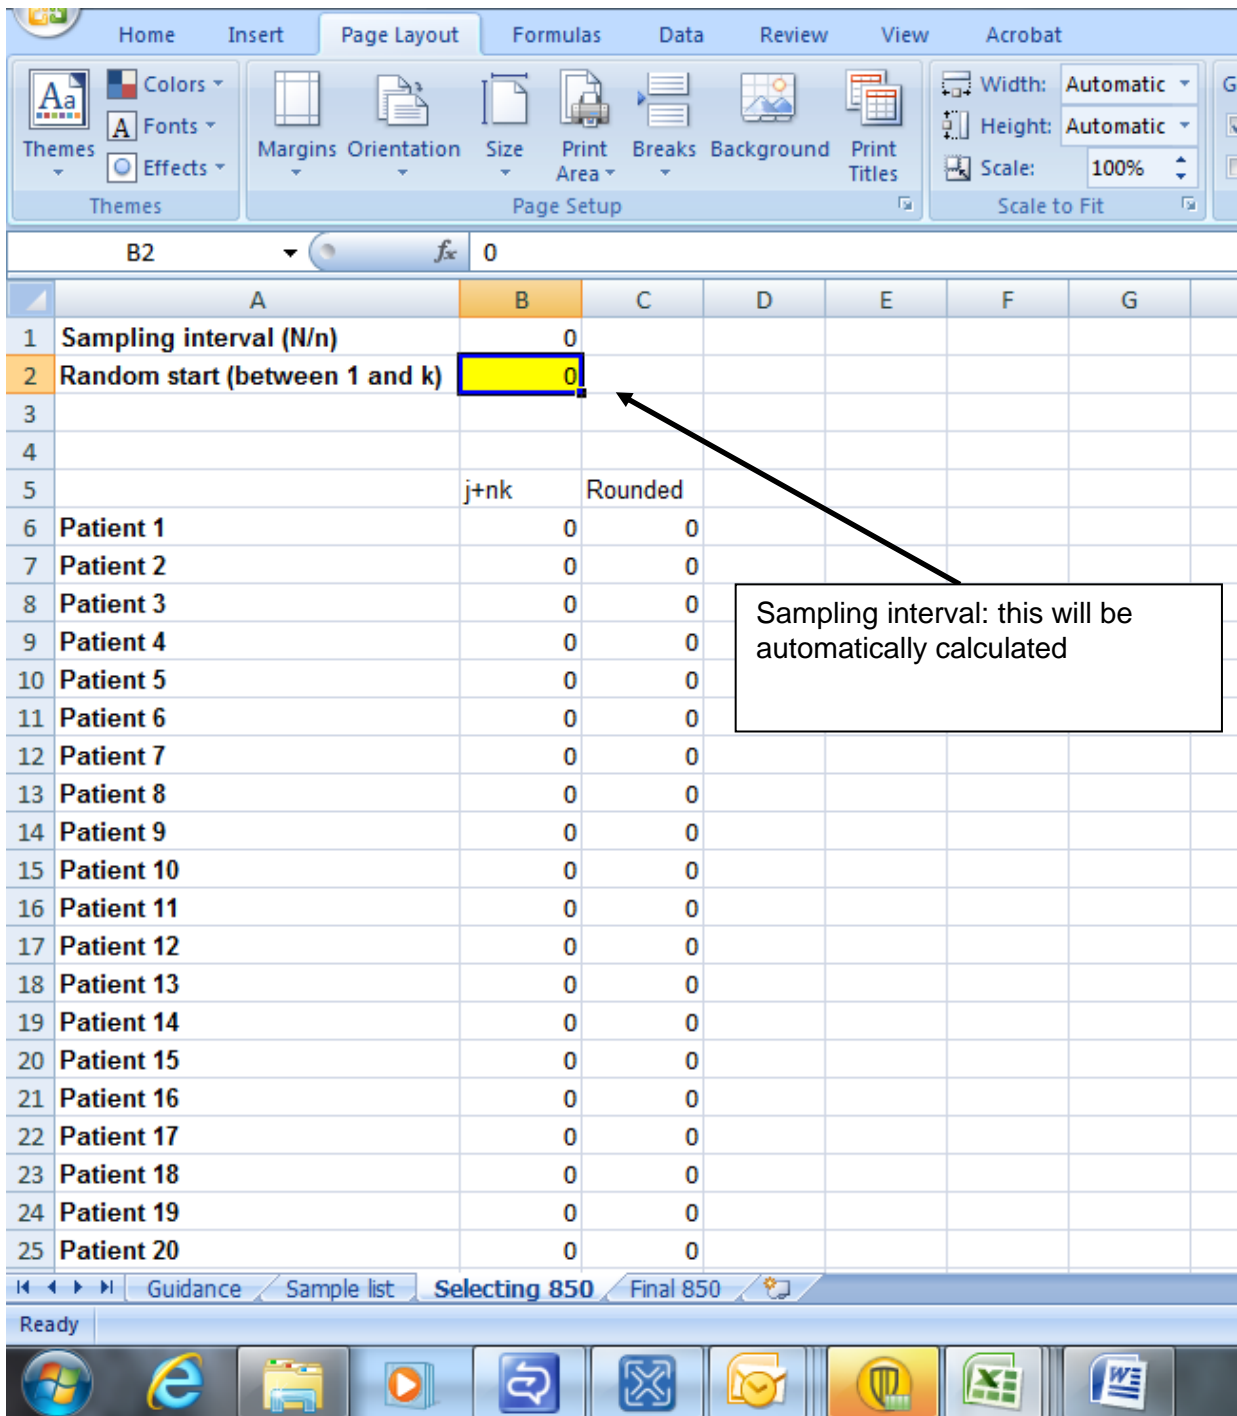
Home Insert Page Layout Formulas Data Review View Acrobat

Themes Colors Fonts Effects
Themes

Margins Orientation Size Print Area Breaks Background Print Titles
Page Setup

Width: Automatic
Height: Automatic
Scale: 100%
Scale to Fit

B2 $f_x$ 0

| | A | B | C | D | E | F | G |
|---|---|---|---|---|---|---|---|
| 1 | Sampling interval (N/n) | 0 | | | | | |
| 2 | Random start (between 1 and k) | 0 | | | | | |
| 3 | | | | | | | |
| 4 | | | | | | | |
| 5 | | j+nk | Rounded | | | | |
| 6 | Patient 1 | 0 | 0 | | | | |
| 7 | Patient 2 | 0 | 0 | | | | |
| 8 | Patient 3 | 0 | 0 | | | | |
| 9 | Patient 4 | 0 | 0 | | | | |
| 10 | Patient 5 | 0 | 0 | | | | |
| 11 | Patient 6 | 0 | 0 | | | | |
| 12 | Patient 7 | 0 | 0 | | | | |
| 13 | Patient 8 | 0 | 0 | | | | |
| 14 | Patient 9 | 0 | 0 | | | | |
| 15 | Patient 10 | 0 | 0 | | | | |
| 16 | Patient 11 | 0 | 0 | | | | |
| 17 | Patient 12 | 0 | 0 | | | | |
| 18 | Patient 13 | 0 | 0 | | | | |
| 19 | Patient 14 | 0 | 0 | | | | |
| 20 | Patient 15 | 0 | 0 | | | | |
| 21 | Patient 16 | 0 | 0 | | | | |
| 22 | Patient 17 | 0 | 0 | | | | |
| 23 | Patient 18 | 0 | 0 | | | | |
| 24 | Patient 19 | 0 | 0 | | | | |
| 25 | Patient 20 | 0 | 0 | | | | |

Sampling interval: this will be automatically calculated

Guidance Sample list Selecting 850 Final 850

Ready